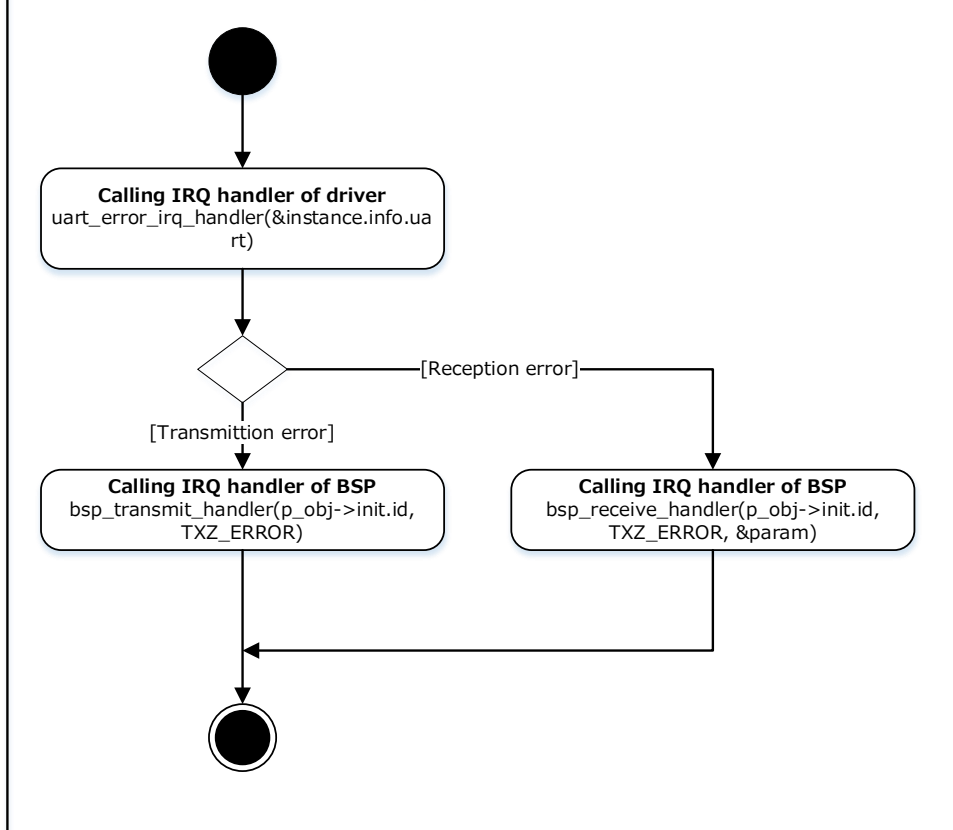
**Calling IRQ handler of driver**
uart_error_irq_handler(&instance.info.uart)

[Reception error]

[Transmittion error]

**Calling IRQ handler of BSP**
bsp_transmit_handler(p_obj->init.id, TXZ_ERROR)

**Calling IRQ handler of BSP**
bsp_receive_handler(p_obj->init.id, TXZ_ERROR, &param)